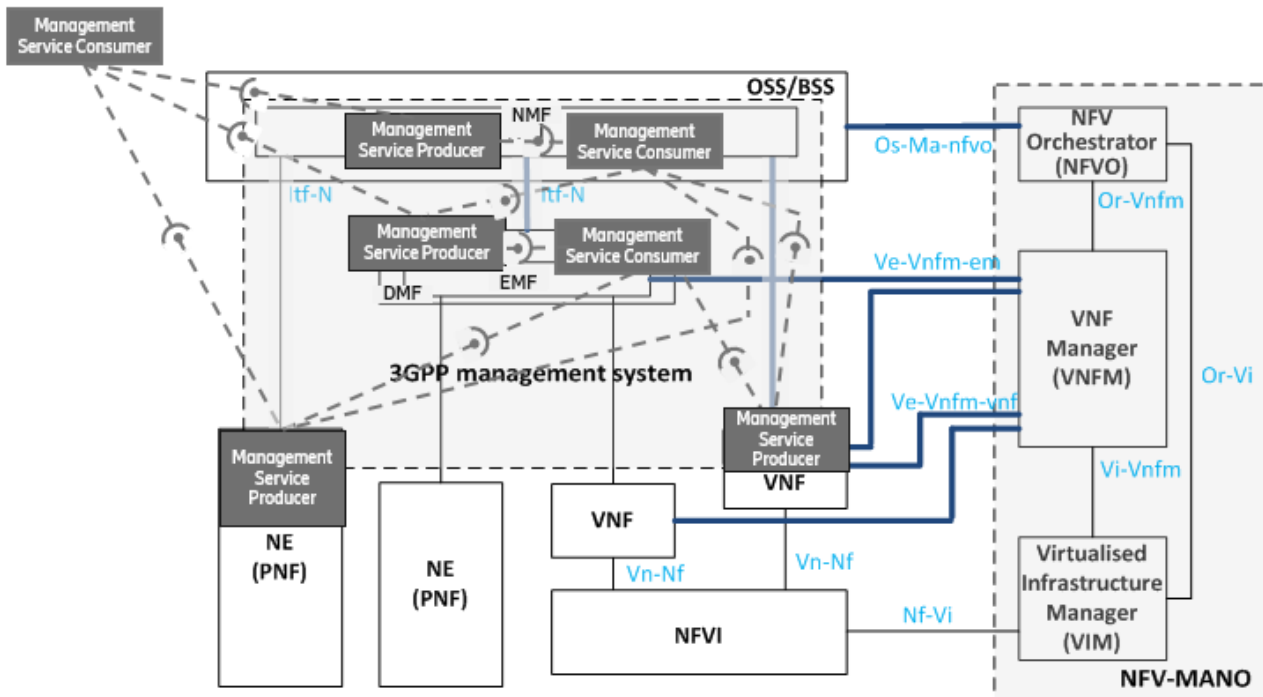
Management Service Consumer

OSS/BSS

NMF

Management Service Producer

Management Service Consumer

Os-Ma-nfvo

NFV Orchestrator (NFVO)

Itf-N

Itf-N

Or-Vnfm

Management Service Producer

Management Service Consumer

DMF

EMF

Ve-Vnfm-em

VNF Manager (VNFM)

Or-Vi

3GPP management system

Ve-Vnfm-vnf

Management Service Producer

VNF

Management Service Producer

NE (PNF)

NE (PNF)

VNF

Vi-Vnfm

Vn-Nf

Vn-Nf

Virtualised Infrastructure Manager (VIM)

Nf-Vi

NFVI

NFV-MANO